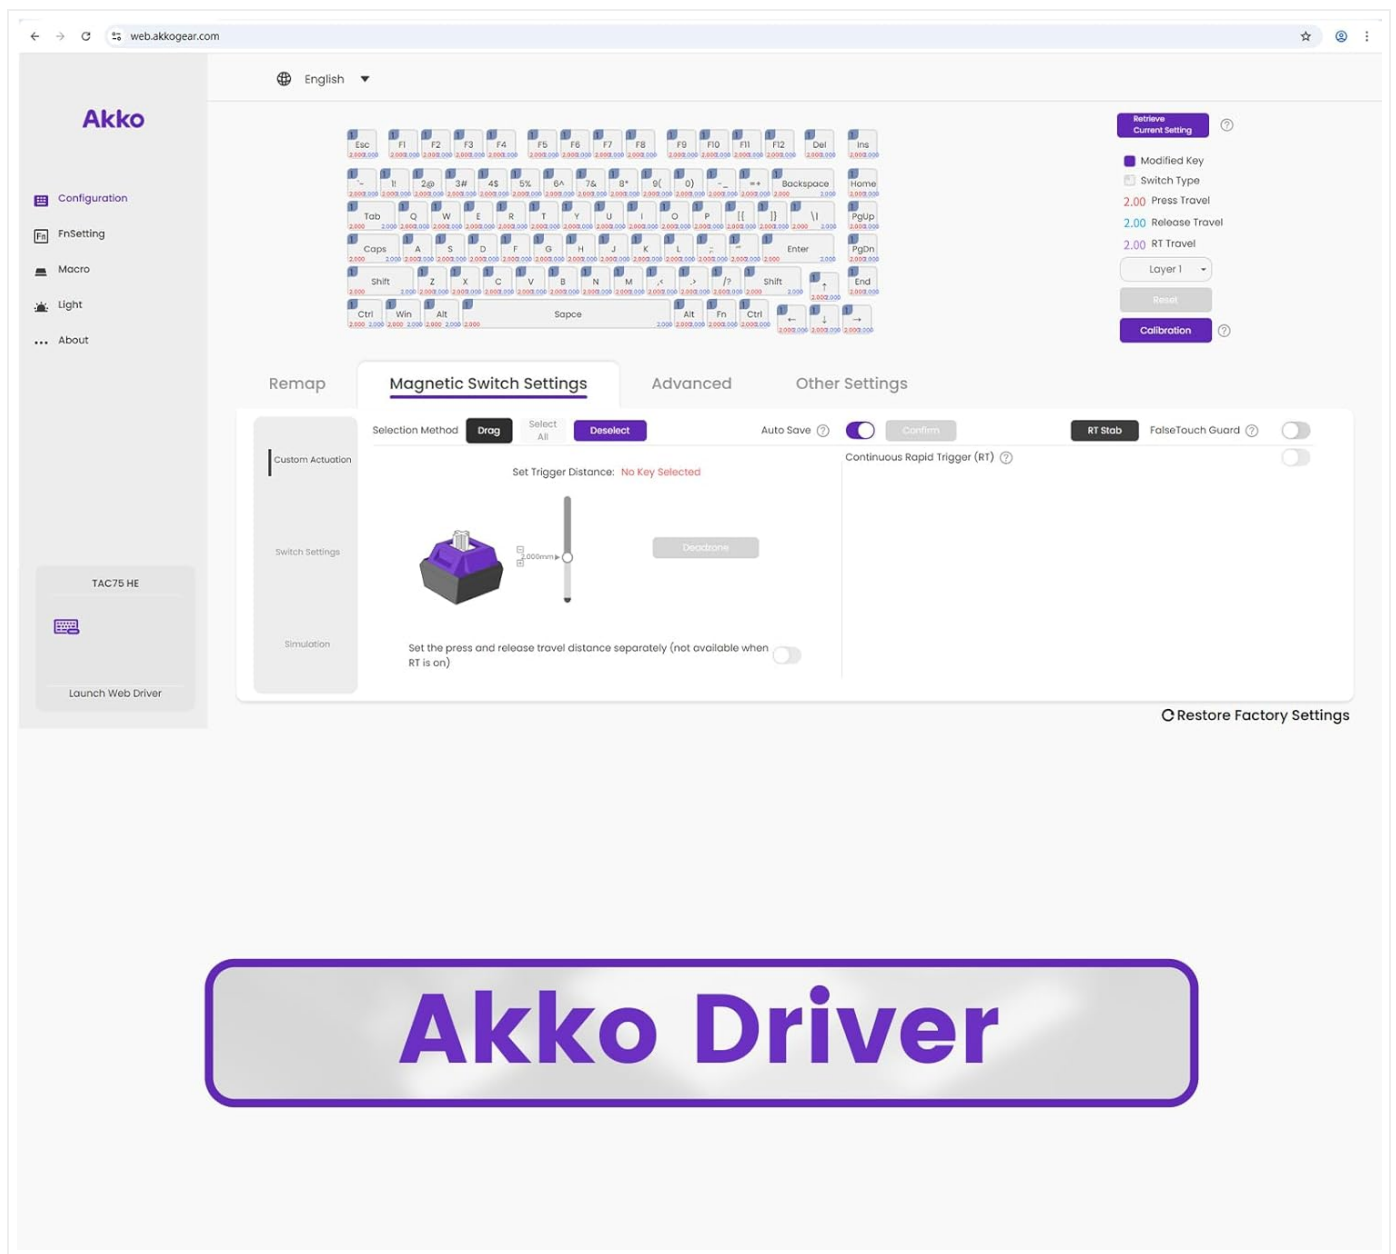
web.akkogear.com

English

Akko

Configuration
FnSetting
Macro
Light
About

TAC75 HE

Launch Web Driver

Esc F1 F2 F3 F4 F5 F6 F7 F8 F9 F10 F11 F12 Del Ins
~ 1! 2@ 3# 4$ 5% 6^ 7& 8* 9( 0) -_ =+ Backspace Home
Tab Q W E R T Y U I O P [{ ]} \| PgUp
Caps A S D F G H J K L ;: '" Enter PgDn
Shift Z X C V B N M ,< .> /? Shift ↑ End
Ctrl Win Alt Sapce Alt Fn Ctrl ← ↓ →

Retrieve Current Setting

Modified Key
Switch Type
2.00 Press Travel
2.00 Release Travel
2.00 RT Travel
Layer 1
Reset
Calibration

Remap
Magnetic Switch Settings
Advanced
Other Settings

Custom Actuation
Switch Settings
Simulation

Selection Method Drag Select All Deselect
Auto Save Confirm
RT Stab FalseTouch Guard
Continuous Rapid Trigger (RT)

Set Trigger Distance: No Key Selected

2.000mm

Deadzone

Set the press and release travel distance separately (not available when RT is on)

Restore Factory Settings

Akko Driver